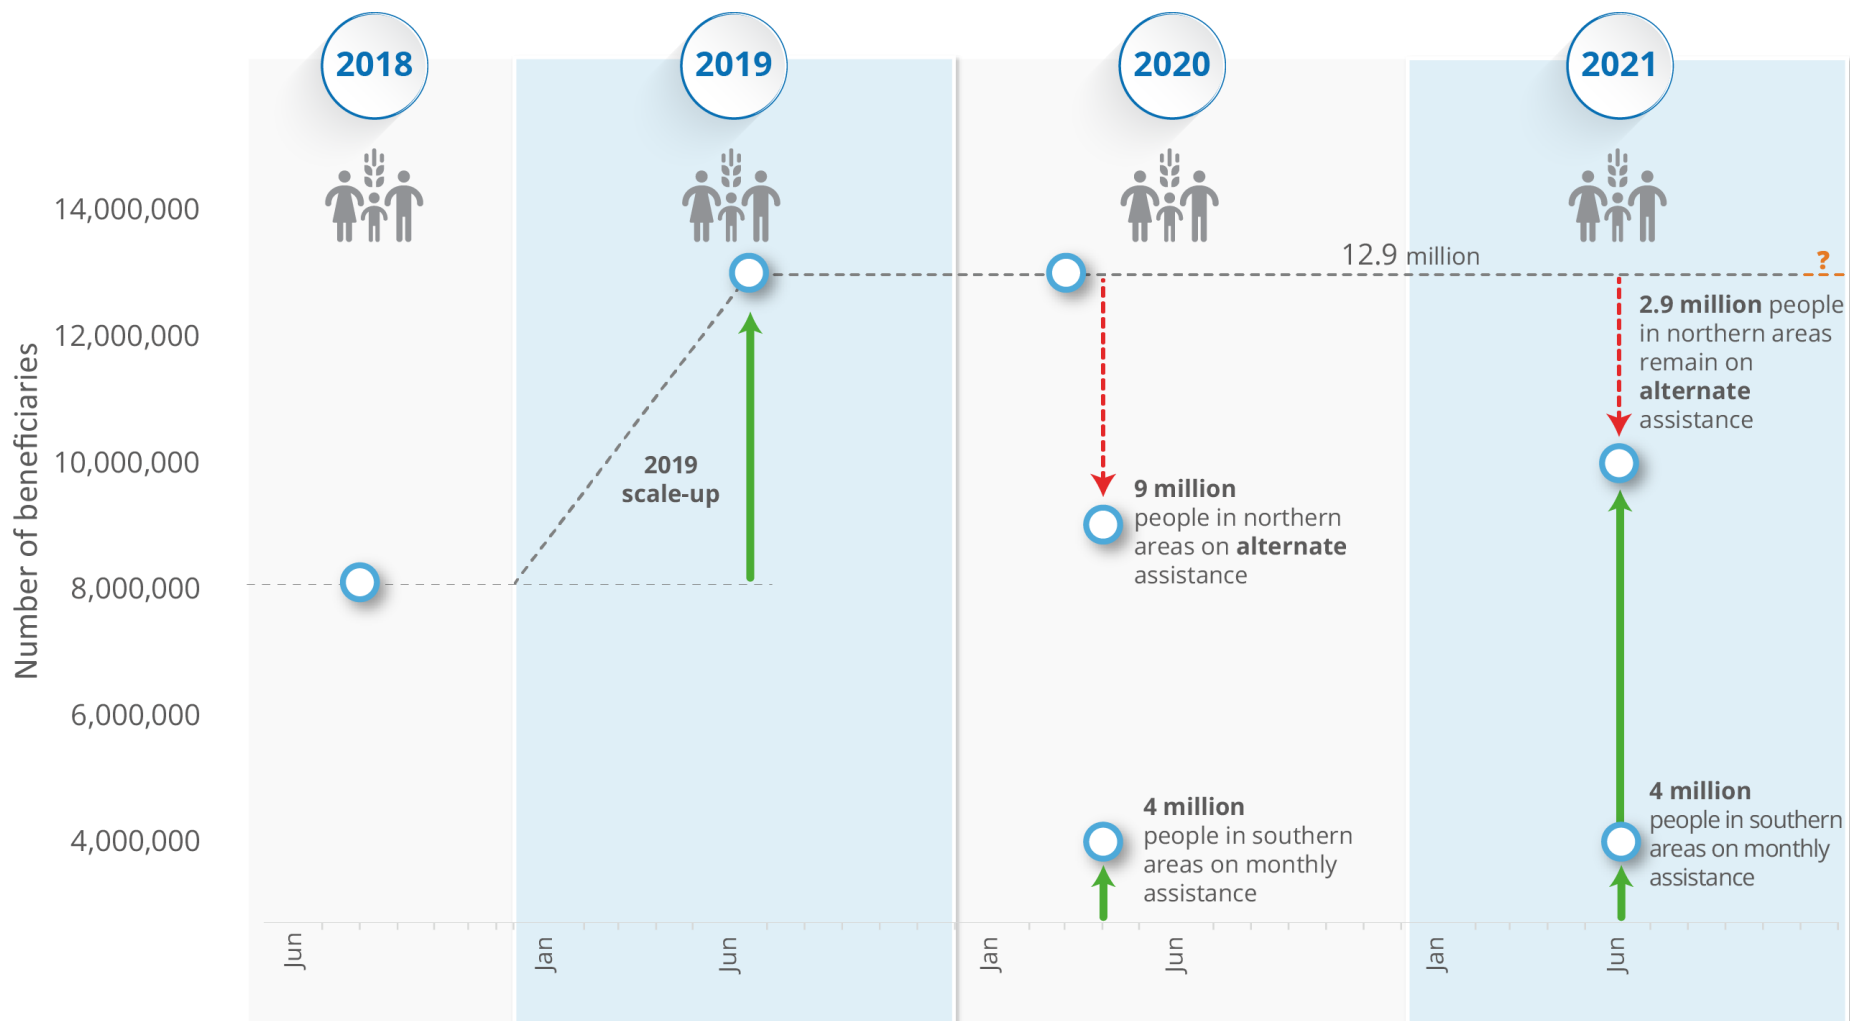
2018

2019

2020

2021

14,000,000

12,000,000

10,000,000

8,000,000

6,000,000

4,000,000

Number of beneficiaries

12.9 million

?

2019 scale-up

**2.9 million** people in northern areas remain on **alternate** assistance

**9 million** people in northern areas on **alternate** assistance

**4 million** people in southern areas on monthly assistance

**4 million** people in southern areas on monthly assistance

Jun

Jan

Jun

Jan

Jun

Jan

Jun